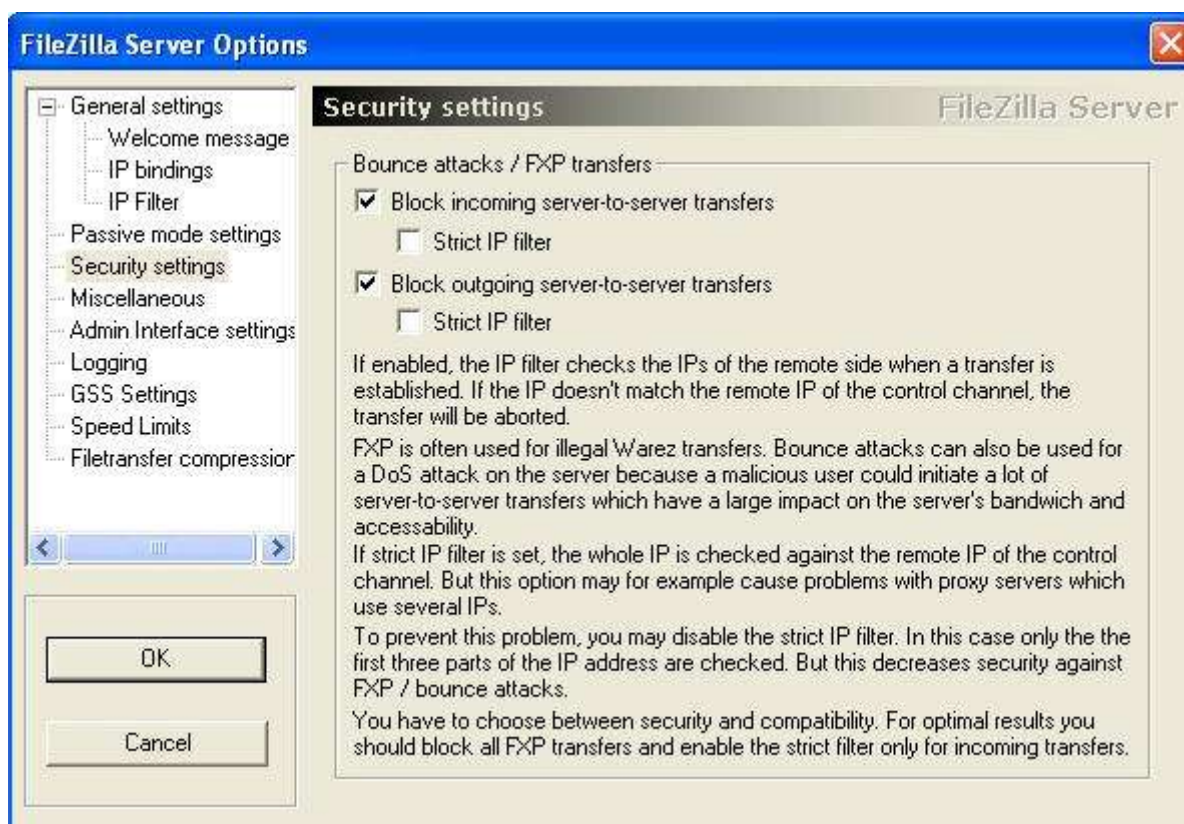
FileZilla Server Options

General settings
Welcome message
IP bindings
IP Filter
Passive mode settings
Security settings
Miscellaneous
Admin Interface settings
Logging
GSS Settings
Speed Limits
Filetransfer compressior

OK

Cancel

Security settings

FileZilla Server

Bounce attacks / FXP transfers

Block incoming server-to-server transfers

Strict IP filter

Block outgoing server-to-server transfers

Strict IP filter

If enabled, the IP filter checks the IPs of the remote side when a transfer is established. If the IP doesn't match the remote IP of the control channel, the transfer will be aborted.

FXP is often used for illegal Warez transfers. Bounce attacks can also be used for a DoS attack on the server because a malicious user could initiate a lot of server-to-server transfers which have a large impact on the server's bandwich and accessability.

If strict IP filter is set, the whole IP is checked against the remote IP of the control channel. But this option may for example cause problems with proxy servers which use several IPs.

To prevent this problem, you may disable the strict IP filter. In this case only the the first three parts of the IP address are checked. But this decreases security against FXP / bounce attacks.

You have to choose between security and compatibility. For optimal results you should block all FXP transfers and enable the strict filter only for incoming transfers.